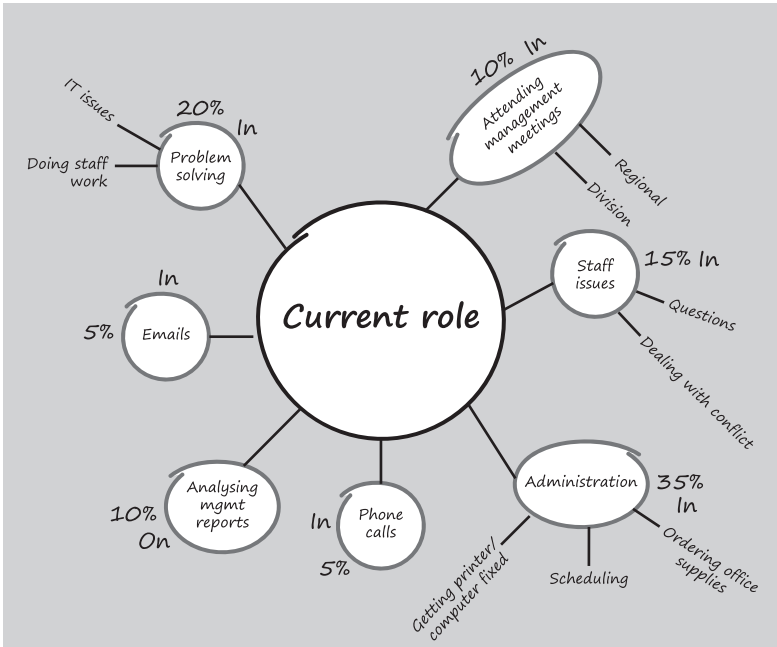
Current role

20%
In
Problem solving
IT issues
Doing staff work

10% In
Attending management meetings
Regional
Division

Staff issues
15% In
Questions
Dealing with conflict

In
5%
Emails

Administration
35%
In
Getting printer/computer fixed
Scheduling
Ordering office supplies

Analysing mgmt reports
10%
On

In
Phone calls
5%